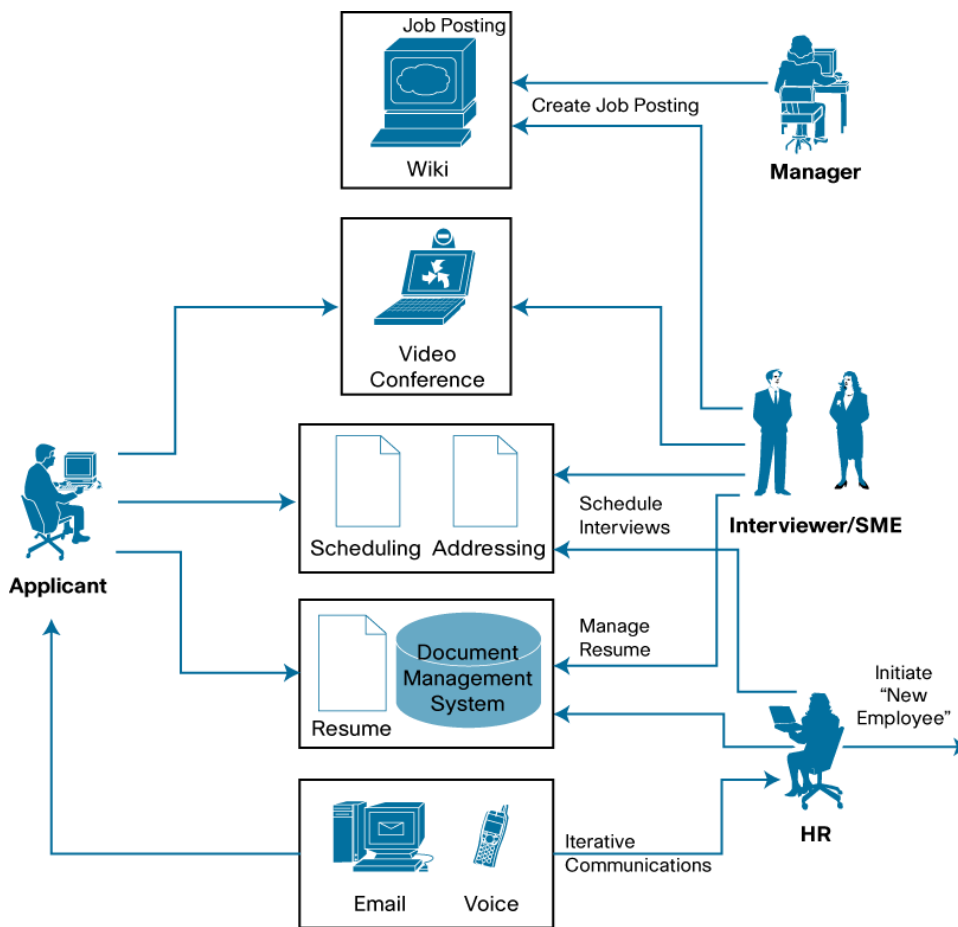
Job Posting

Wiki

Create Job Posting

Manager

Video Conference

Applicant

Scheduling

Addressing

Schedule Interviews

Interviewer/SME

Resume

Document Management System

Manage Resume

Initiate "New Employee"

HR

Email

Voice

Iterative Communications